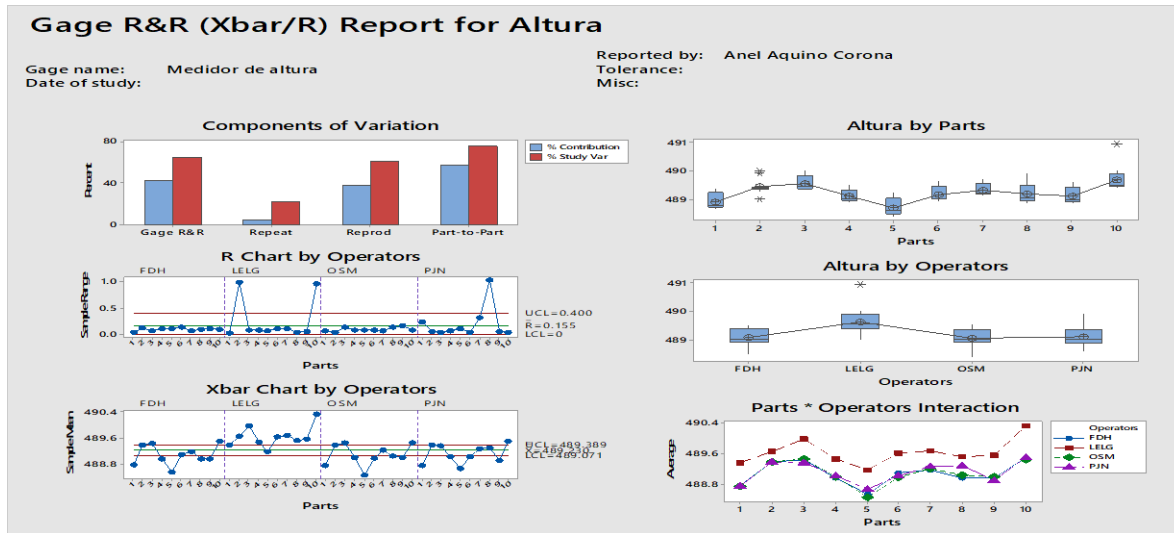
Gage R&R (Xbar/R) Report for Altura

Gage name: Medidor de altura
Date of study:

Reported by: Anel Aquino Corona
Tolerance:
Misc:

Components of Variation

80
40
0
Percent
Gage R&R
Repeat
Reprod
Part-to-Part
% Contribution
% Study Var

Altura by Parts

491
490
489
1 2 3 4 5 6 7 8 9 10
Parts

R Chart by Operators

FDH LELG OSM PJN
Sample Range
1.0
0.5
0.0
UCL=0.400
$\bar{R}$=0.155
LCL=0
1 2 3 4 5 6 7 8 9 10 1 2 3 4 5 6 7 8 9 10 1 2 3 4 5 6 7 8 9 10 1 2 3 4 5 6 7 8 9 10
Parts

Altura by Operators

491
490
489
FDH LELG OSM PJN
Operators

Xbar Chart by Operators

FDH LELG OSM PJN
Sample Mean
490.4
489.6
488.8
UCL=489.389
$\bar{\bar{X}}$=489.230
LCL=489.071
1 2 3 4 5 6 7 8 9 10 1 2 3 4 5 6 7 8 9 10 1 2 3 4 5 6 7 8 9 10 1 2 3 4 5 6 7 8 9 10
Parts

Parts * Operators Interaction

Average
490.4
489.6
488.8
1 2 3 4 5 6 7 8 9 10
Parts
Operators
FDH
LELG
OSM
PJN